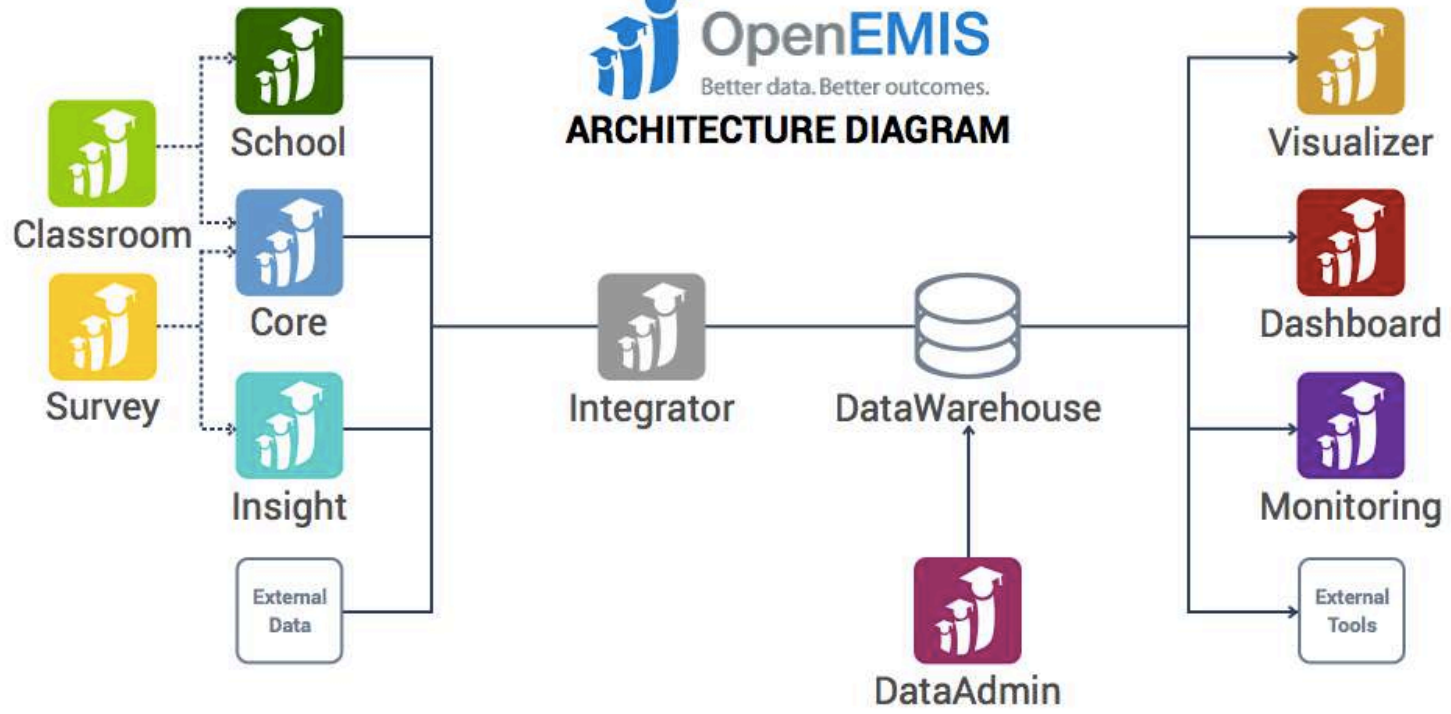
OpenEMIS
Better data. Better outcomes.
ARCHITECTURE DIAGRAM

School

Classroom

Core

Survey

Insight

External Data

Integrator

DataWarehouse

DataAdmin

Visualizer

Dashboard

Monitoring

External Tools